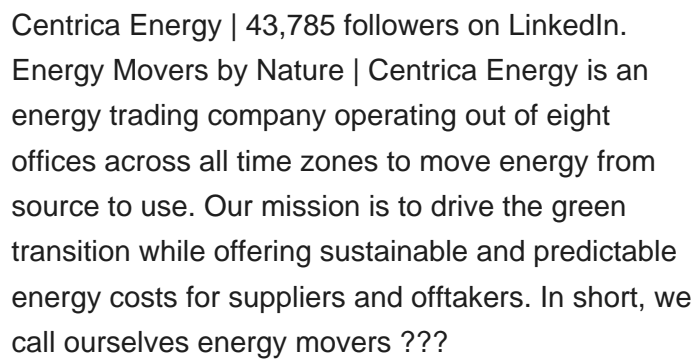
Centrica Energy | 43,785 followers on LinkedIn. Energy Movers by Nature | Centrica Energy is an energy trading company operating out of eight offices across all time zones to move energy from source to use. Our mission is to drive the green transition while offering sustainable and predictable energy costs for suppliers and offtakers. In short, we call ourselves energy movers ???